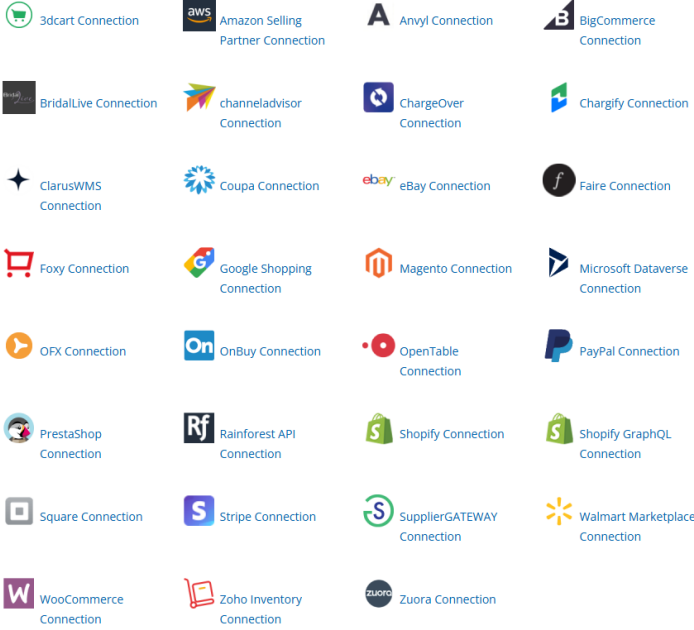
3dcart Connection

aws Amazon Selling Partner Connection

Anvyl Connection

BigCommerce Connection

BridalLive Connection

channeladvisor Connection

ChargeOver Connection

Chargify Connection

ClarusWMS Connection

Coupa Connection

ebay eBay Connection

Faire Connection

Foxy Connection

Google Shopping Connection

Magento Connection

Microsoft Dataverse Connection

OFX Connection

On OnBuy Connection

OpenTable Connection

PayPal Connection

PrestaShop Connection

Rainforest API Connection

Shopify Connection

Shopify GraphQL Connection

Square Connection

Stripe Connection

SupplierGATEWAY Connection

Walmart Marketplace Connection

WooCommerce Connection

Zoho Inventory Connection

zuora Zuora Connection